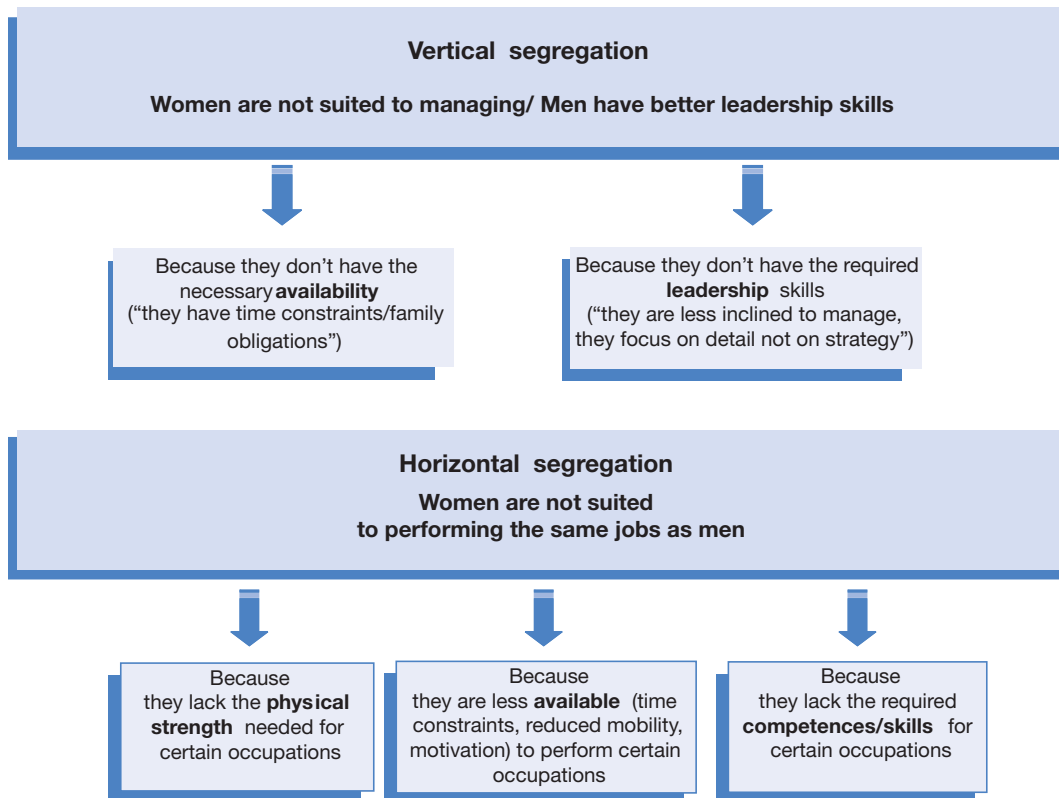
Vertical segregation

Women are not suited to managing/ Men have better leadership skills

Because they don't have the necessary availability ("they have time constraints/family obligations")

Because they don't have the required leadership skills ("they are less inclined to manage, they focus on detail not on strategy")

Horizontal segregation

Women are not suited to performing the same jobs as men

Because they lack the physical strength needed for certain occupations

Because they are less available (time constraints, reduced mobility, motivation) to perform certain occupations

Because they lack the required competences/skills for certain occupations